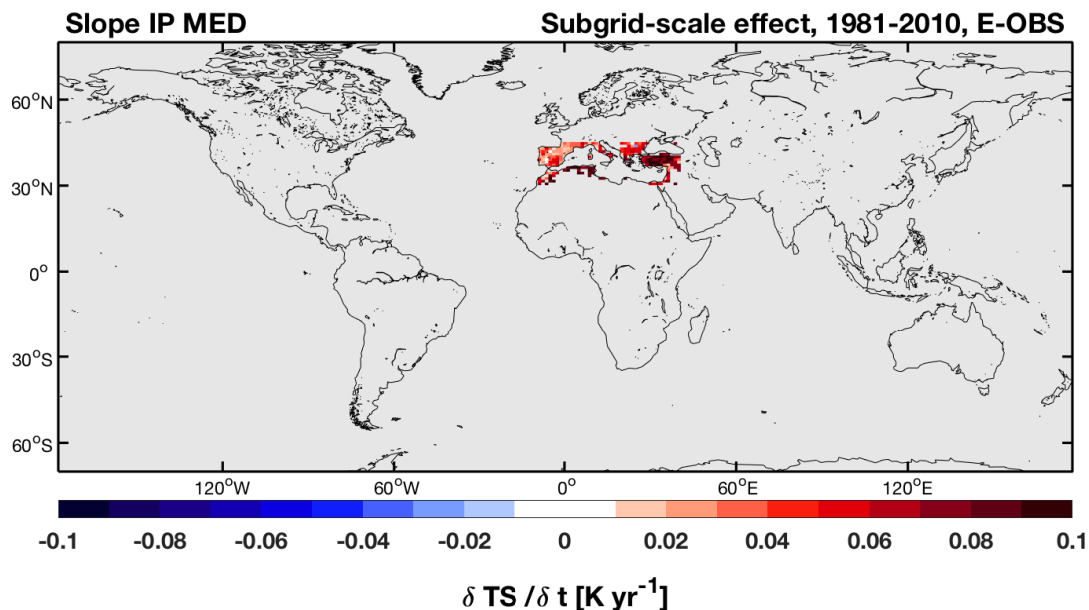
Slope IP MED

Subgrid-scale effect, 1981-2010, E-OBS

$60^oN$
$30^oN$
$0^o$
$30^oS$
$60^oS$

$120^oW$ $60^oW$ $0^o$ $60^oE$ $120^oE$

-0.1 -0.08 -0.06 -0.04 -0.02 0 0.02 0.04 0.06 0.08 0.1

$\delta$ TS / $\delta$ t [K yr$^{-1}$]